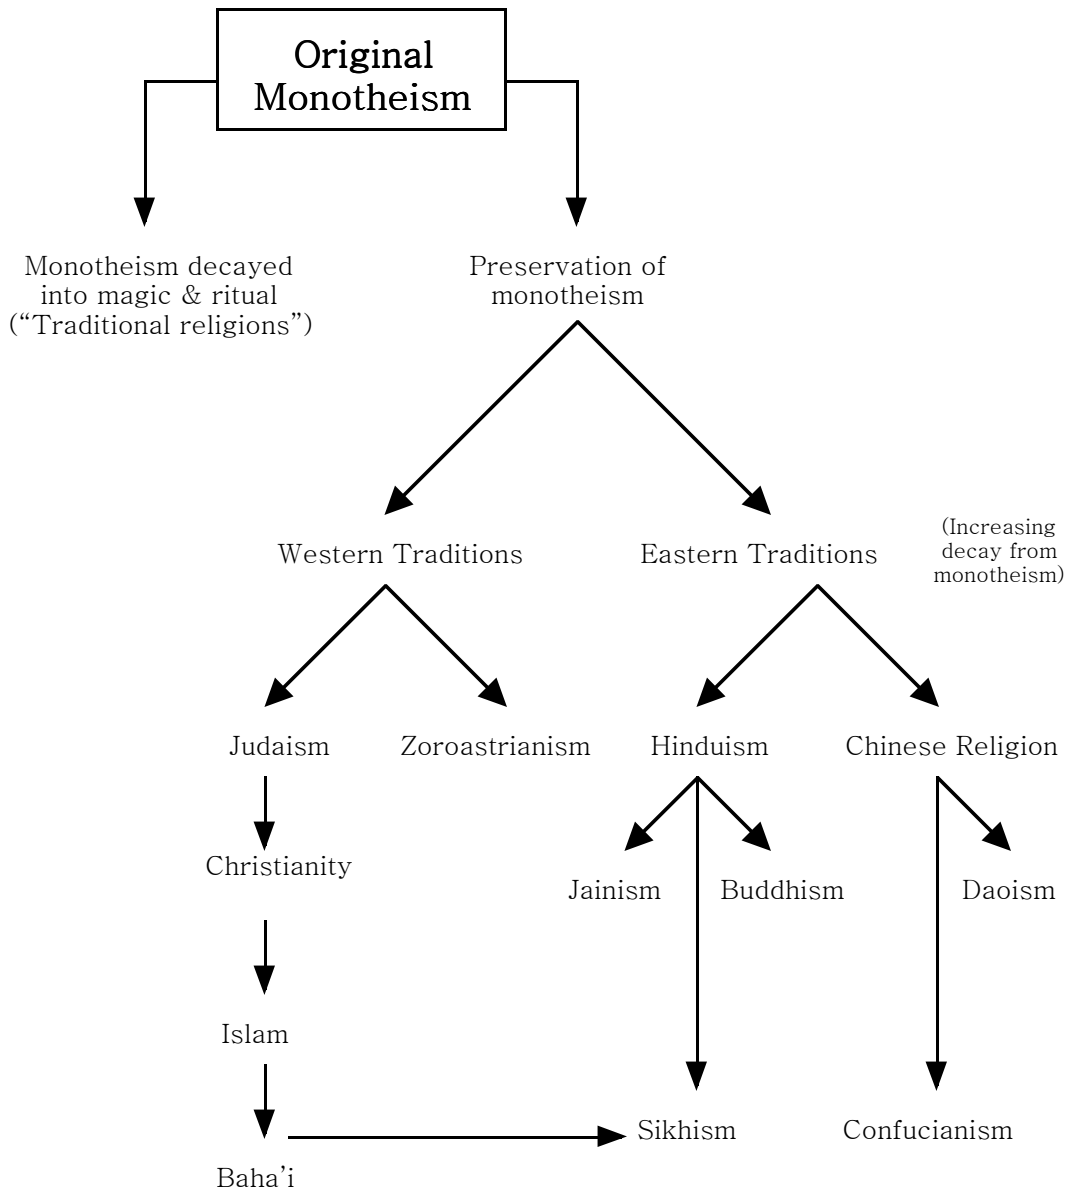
Original Monotheism

Monotheism decayed into magic & ritual ("Traditional religions")

Preservation of monotheism

Western Traditions

Eastern Traditions

(Increasing decay from monotheism)

Judaism

Zoroastrianism

Hinduism

Chinese Religion

Christianity

Jainism

Buddhism

Daoism

Islam

Sikhism

Confucianism

Baha'i